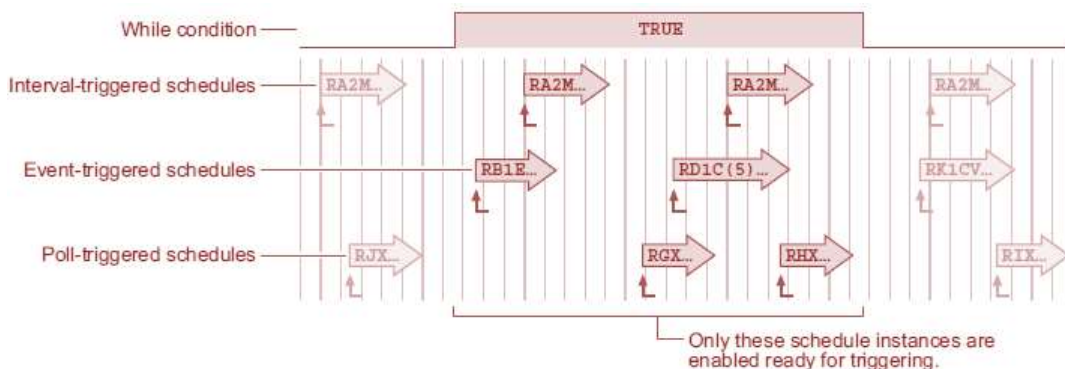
While condition

TRUE

Interval-triggered schedules

RA2M...

RA2M...

RA2M...

RA2M...

Event-triggered schedules

RB1E...

RD1C(5)...

RK1CV...

Poll-triggered schedules

RJX...

RGX...

RHX...

RIX...

Only these schedule instances are enabled ready for triggering.